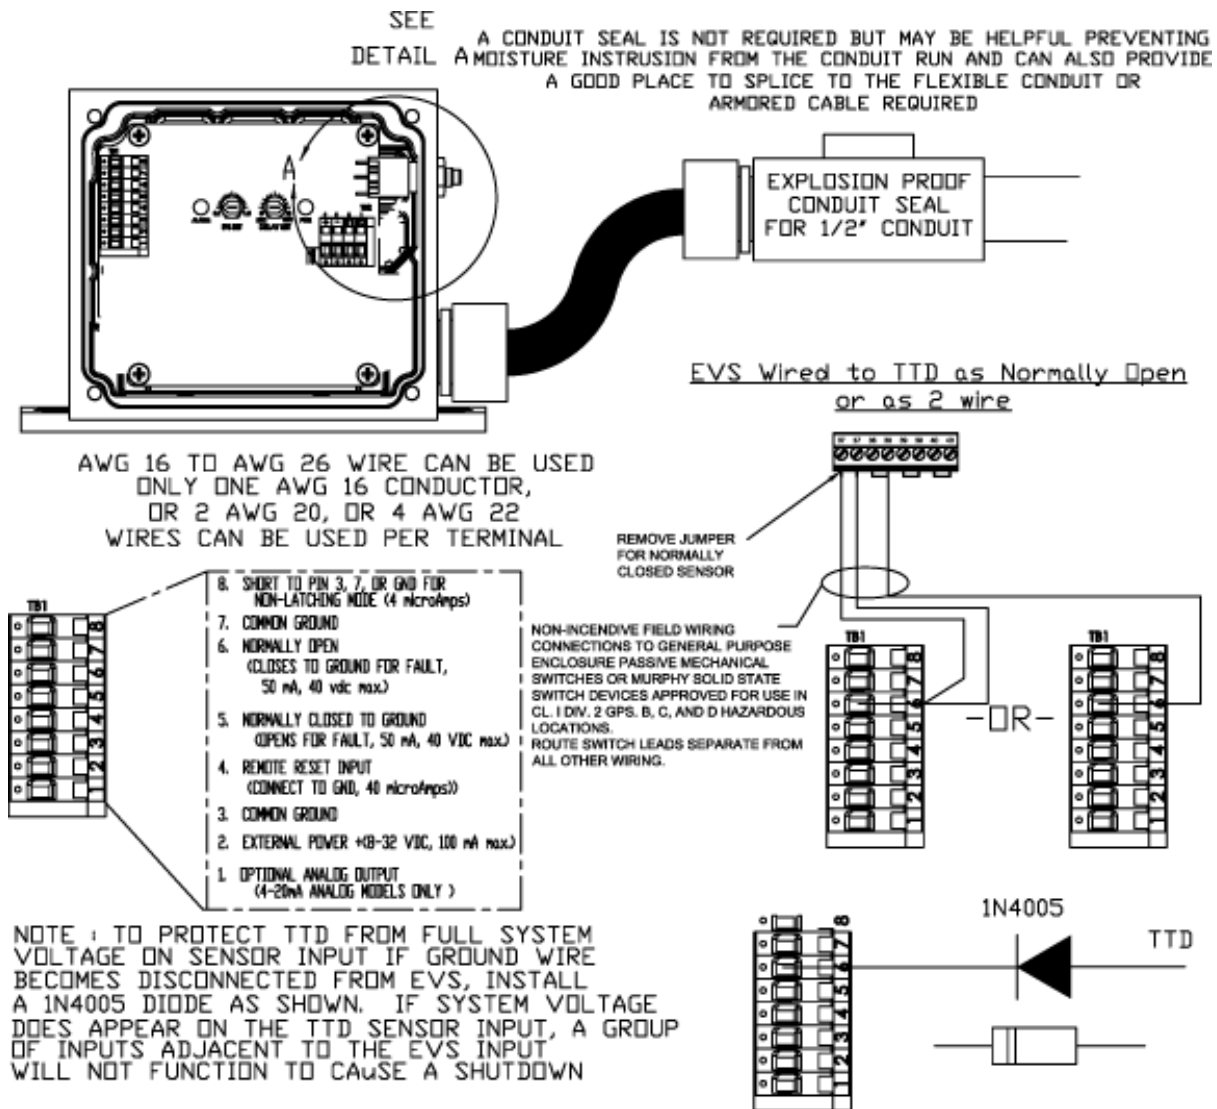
SEE
DETAIL A

A CONDUIT SEAL IS NOT REQUIRED BUT MAY BE HELPFUL PREVENTING MOISTURE INSTRUSION FROM THE CONDUIT RUN AND CAN ALSO PROVIDE A GOOD PLACE TO SPLICE TO THE FLEXIBLE CONDUIT OR ARMORED CABLE REQUIRED

A

EXPLOSION PROOF CONDUIT SEAL FOR 1/2" CONDUIT

EVS Wired to TTD as Normally Open or as 2 wire

AWG 16 TO AWG 26 WIRE CAN BE USED ONLY ONE AWG 16 CONDUCTOR, OR 2 AWG 20, OR 4 AWG 22 WIRES CAN BE USED PER TERMINAL

REMOVE JUMPER FOR NORMALLY CLOSED SENSOR

TB1
8 7 6 5 4 3 2 1

8. SHORT TO PIN 3, 7, OR GND FOR NON-LATCHING MODE (4 microAmps)
7. COMMON GROUND
6. NORMALLY OPEN (CLOSES TO GROUND FOR FAULT, 50 mA, 40 vdc max.)
5. NORMALLY CLOSED TO GROUND (OPENS FOR FAULT, 50 mA, 40 VDC max.)
4. REMOTE RESET INPUT (CONNECT TO GND, 40 microAmps))
3. COMMON GROUND
2. EXTERNAL POWER +(8-32 VDC, 100 mA max)
1. OPTIONAL ANALOG OUTPUT (4-20mA ANALOG MODELS ONLY )

NON-INCENDIVE FIELD WIRING CONNECTIONS TO GENERAL PURPOSE ENCLOSURE PASSIVE MECHANICAL SWITCHES OR MURPHY SOLID STATE SWITCH DEVICES APPROVED FOR USE IN CL. I DIV. 2 GPS. B, C, AND D HAZARDOUS LOCATIONS.
ROUTE SWITCH LEADS SEPARATE FROM ALL OTHER WIRING.

TB1
8 7 6 5 4 3 2 1

-OR-

TB1
8 7 6 5 4 3 2 1

NOTE : TO PROTECT TTD FROM FULL SYSTEM VOLTAGE ON SENSOR INPUT IF GROUND WIRE BECOMES DISCONNECTED FROM EVS, INSTALL A 1N4005 DIODE AS SHOWN. IF SYSTEM VOLTAGE DOES APPEAR ON THE TTD SENSOR INPUT, A GROUP OF INPUTS ADJACENT TO THE EVS INPUT WILL NOT FUNCTION TO CAuSE A SHUTDOWN

8 7 6 5 4 3 2 1

1N4005

TTD